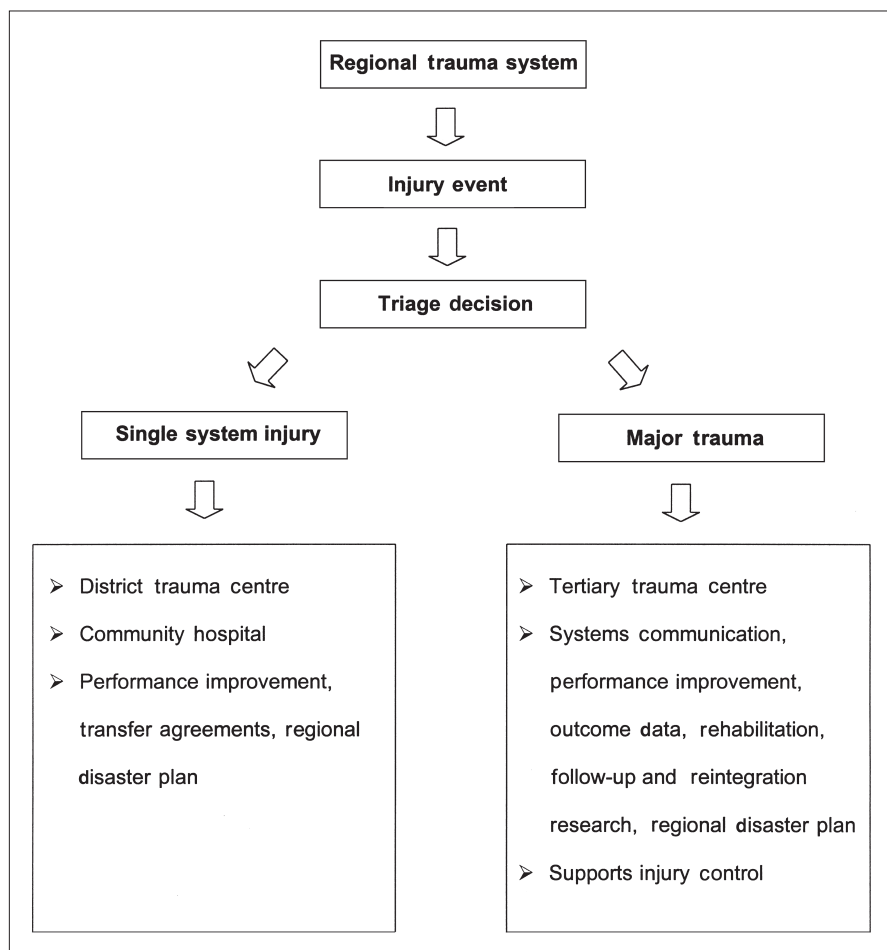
Regional trauma system

Injury event

Triage decision

Single system injury

Major trauma

- District trauma centre
- Community hospital
- Performance improvement, transfer agreements, regional disaster plan

- Tertiary trauma centre
- Systems communication, performance improvement, outcome data, rehabilitation, follow-up and reintegration research, regional disaster plan
- Supports injury control